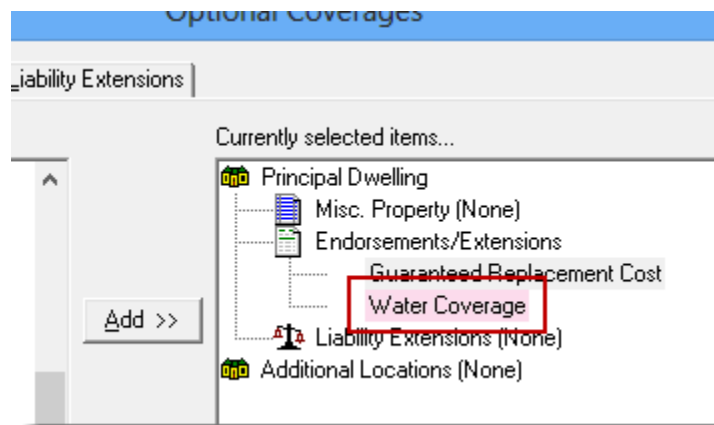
Optional Coverages

Liability Extensions

Currently selected items...

Principal Dwelling
Misc. Property (None)
Endorsements/Extensions
Guaranteed Replacement Cost
Water Coverage
Liability Extensions (None)
Additional Locations (None)

Add >>